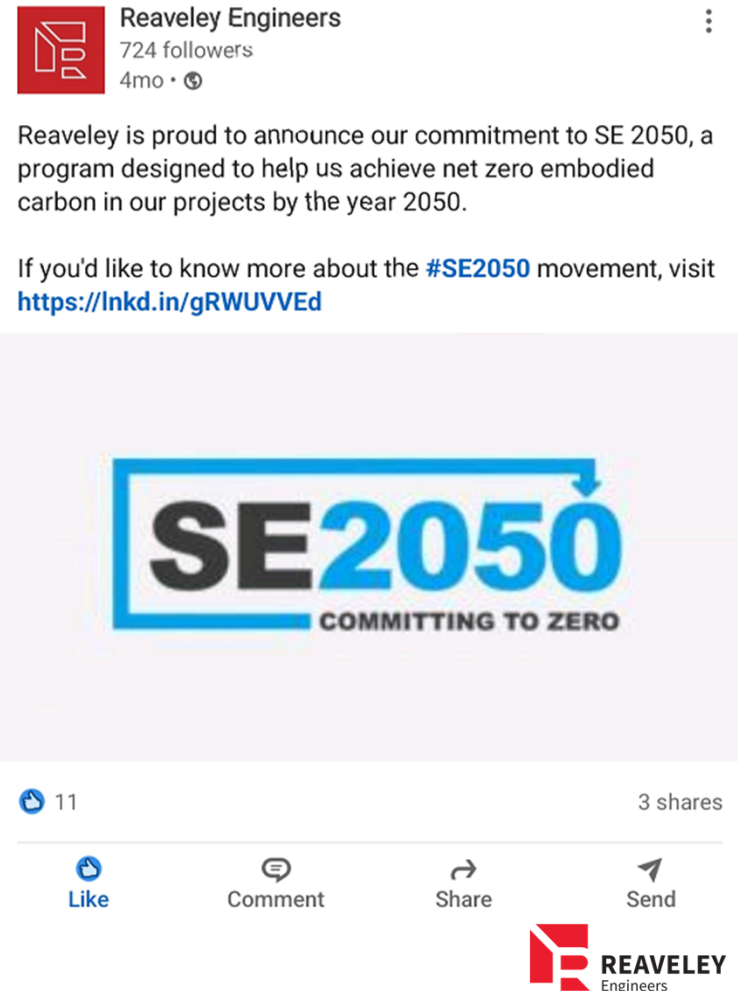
Reaveley Engineers
724 followers
4mo •

Reaveley is proud to announce our commitment to SE 2050, a program designed to help us achieve net zero embodied carbon in our projects by the year 2050.

If you'd like to know more about the #SE2050 movement, visit https://lnkd.in/gRWUVVEd

SE2050
COMMITTING TO ZERO

11
3 shares

Like
Comment
Share
Send

REAVELEY
Engineers